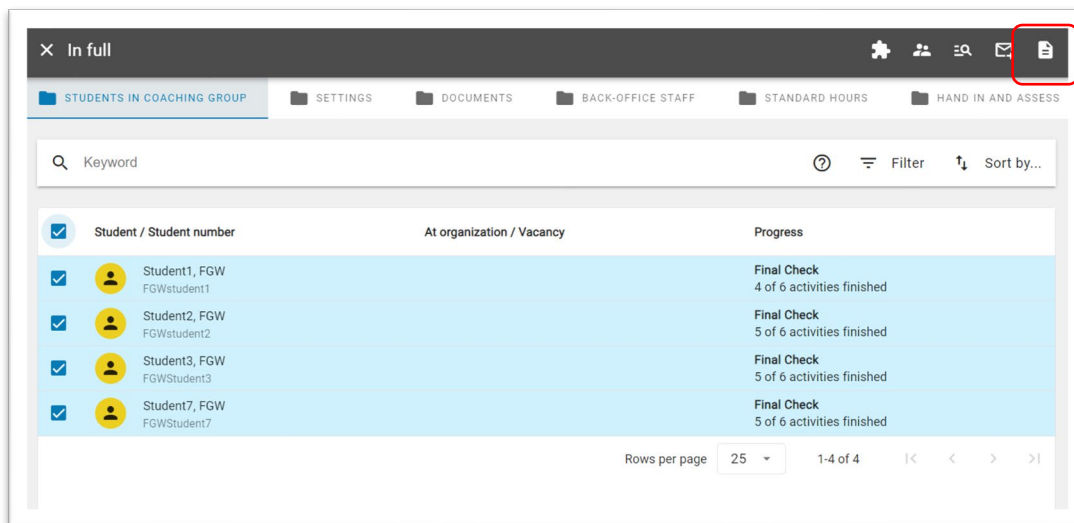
In full

STUDENTS IN COACHING GROUP
SETTINGS
DOCUMENTS
BACK-OFFICE STAFF
STANDARD HOURS
HAND IN AND ASSESS

Keyword
Filter
Sort by...

| Student / Student number | At organization / Vacancy | Progress |
|---|---|---|
| Student1, FGW FGWstudent1 | | Final Check 4 of 6 activities finished |
| Student2, FGW FGWstudent2 | | Final Check 5 of 6 activities finished |
| Student3, FGW FGWStudent3 | | Final Check 5 of 6 activities finished |
| Student7, FGW FGWStudent7 | | Final Check 5 of 6 activities finished |

Rows per page 25
1-4 of 4